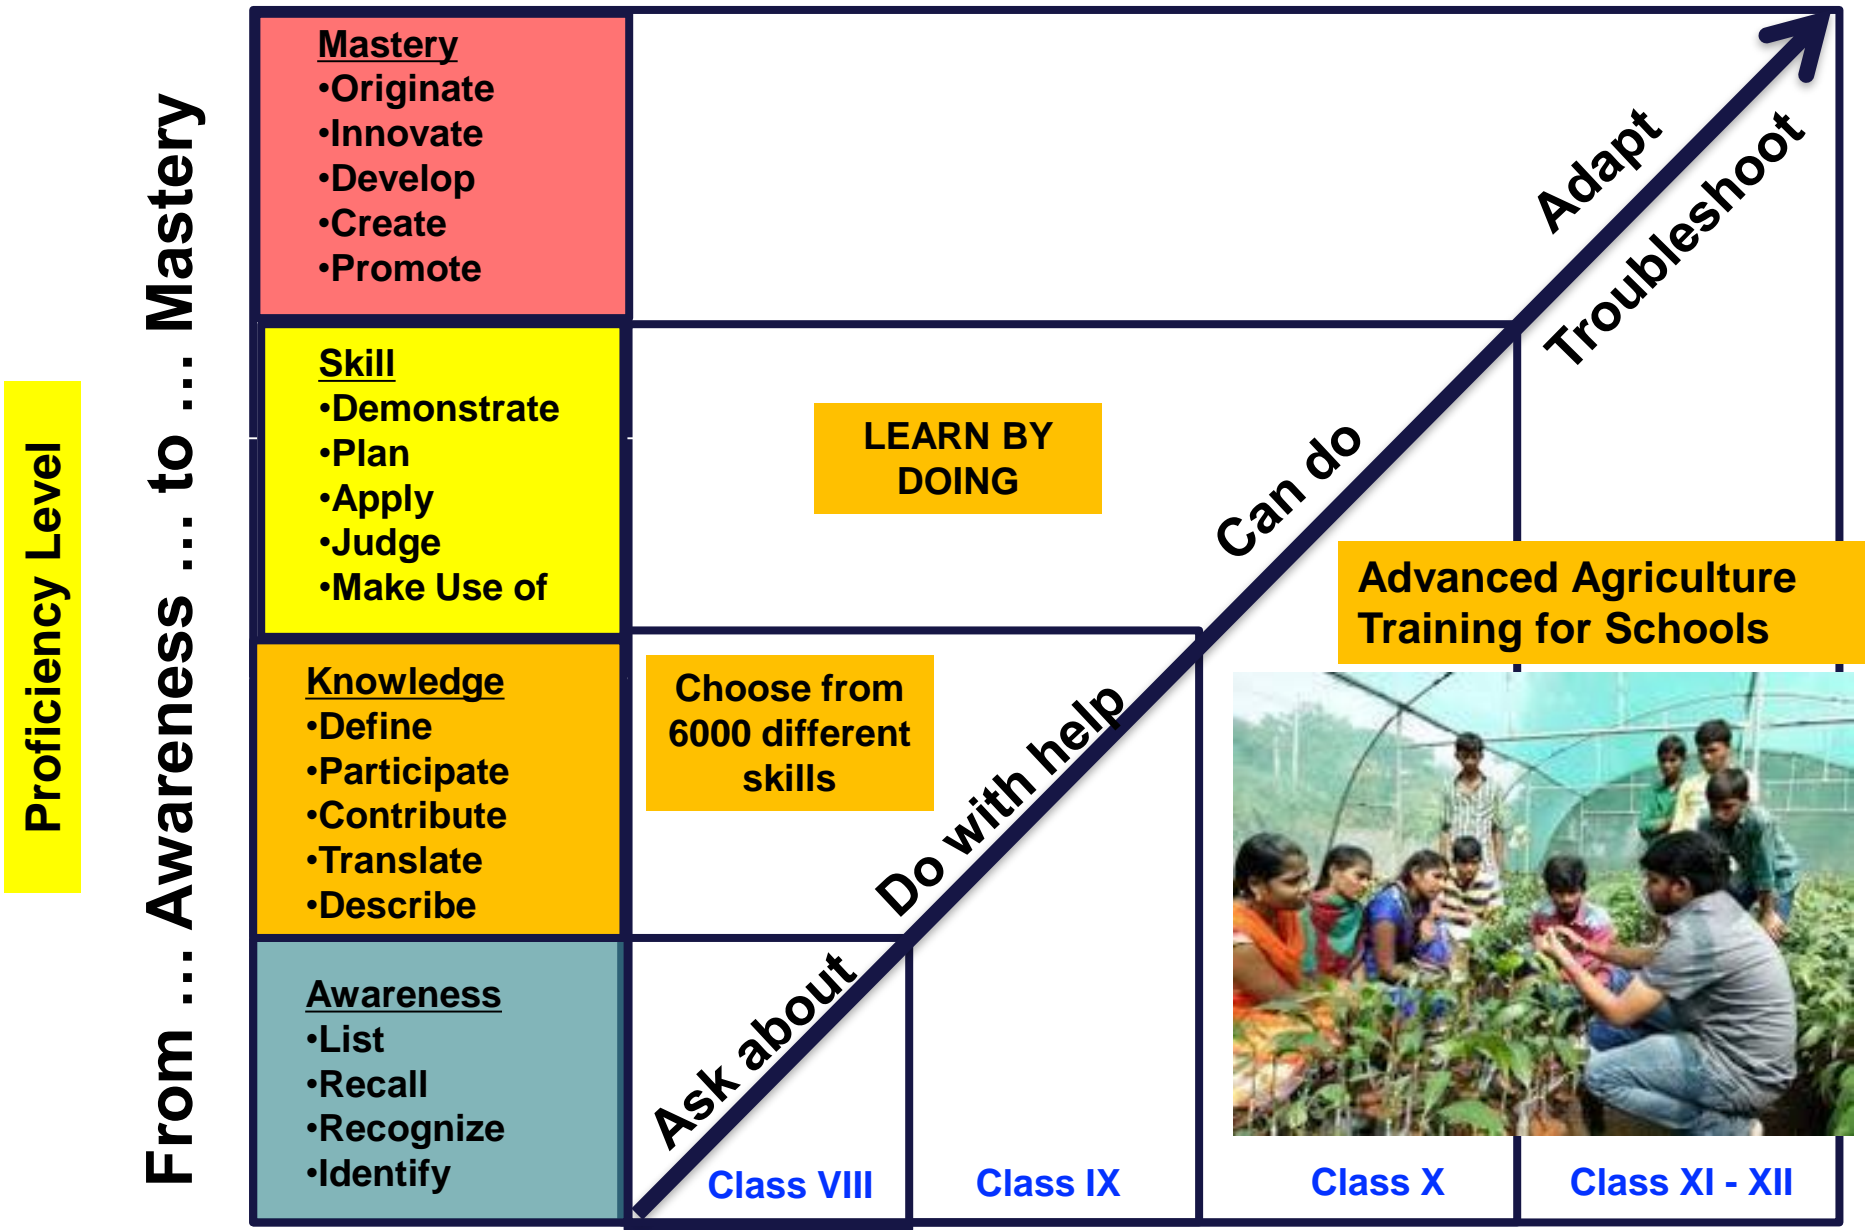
Proficiency Level

From ... Awareness ... to ... Mastery

Mastery
•Originate
•Innovate
•Develop
•Create
•Promote

Skill
•Demonstrate
•Plan
•Apply
•Judge
•Make Use of

Knowledge
•Define
•Participate
•Contribute
•Translate
•Describe

Awareness
•List
•Recall
•Recognize
•Identify

LEARN BY DOING

Choose from 6000 different skills

Advanced Agriculture Training for Schools

Ask about

Do with help

Can do

Adapt

Troubleshoot

Class VIII

Class IX

Class X

Class XI - XII